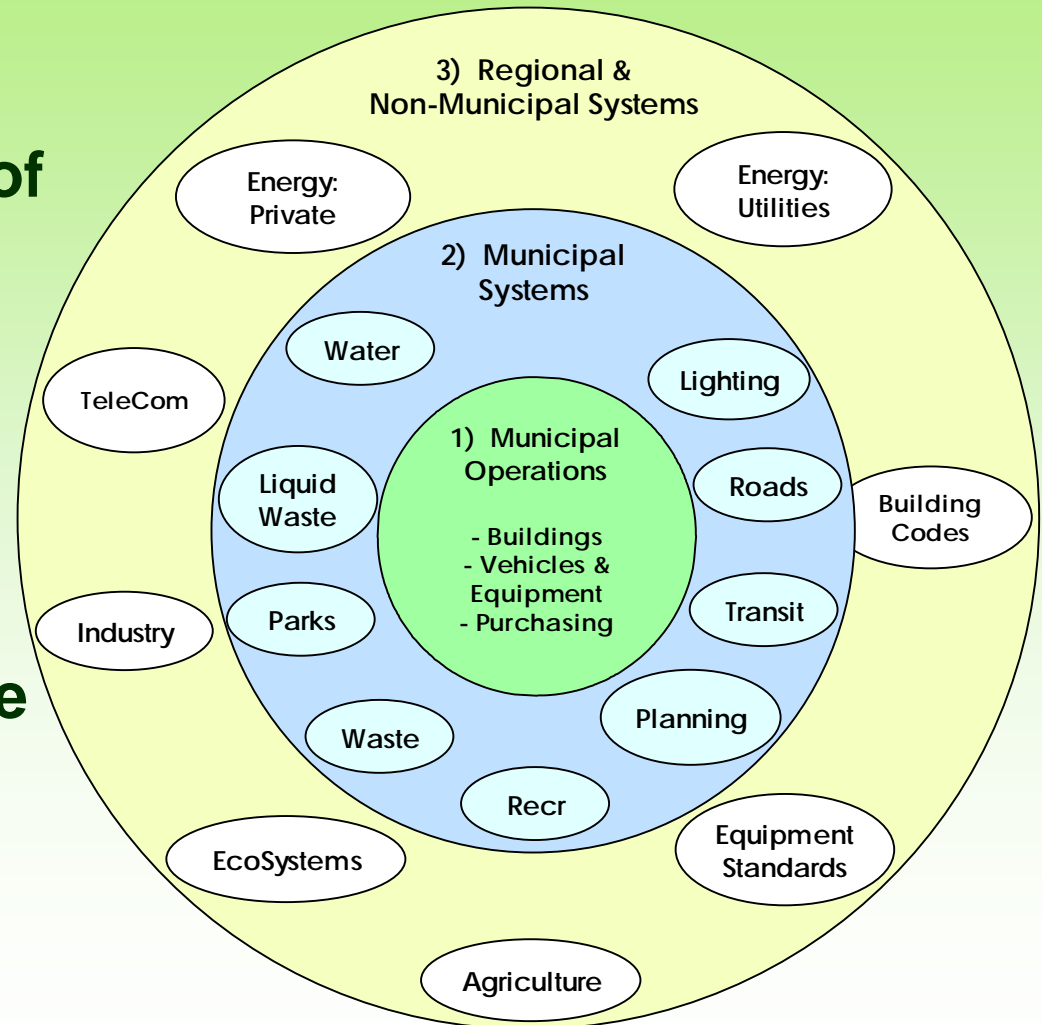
of

e

3) Regional & Non-Municipal Systems

Energy: Private

Energy: Utilities

2) Municipal Systems

Water

Lighting

TeleCom

1) Municipal Operations

- Buildings
- Vehicles & Equipment
- Purchasing

Liquid Waste

Roads

Building Codes

Parks

Transit

Industry

Planning

Waste

Recr

Equipment Standards

EcoSystems

Agriculture